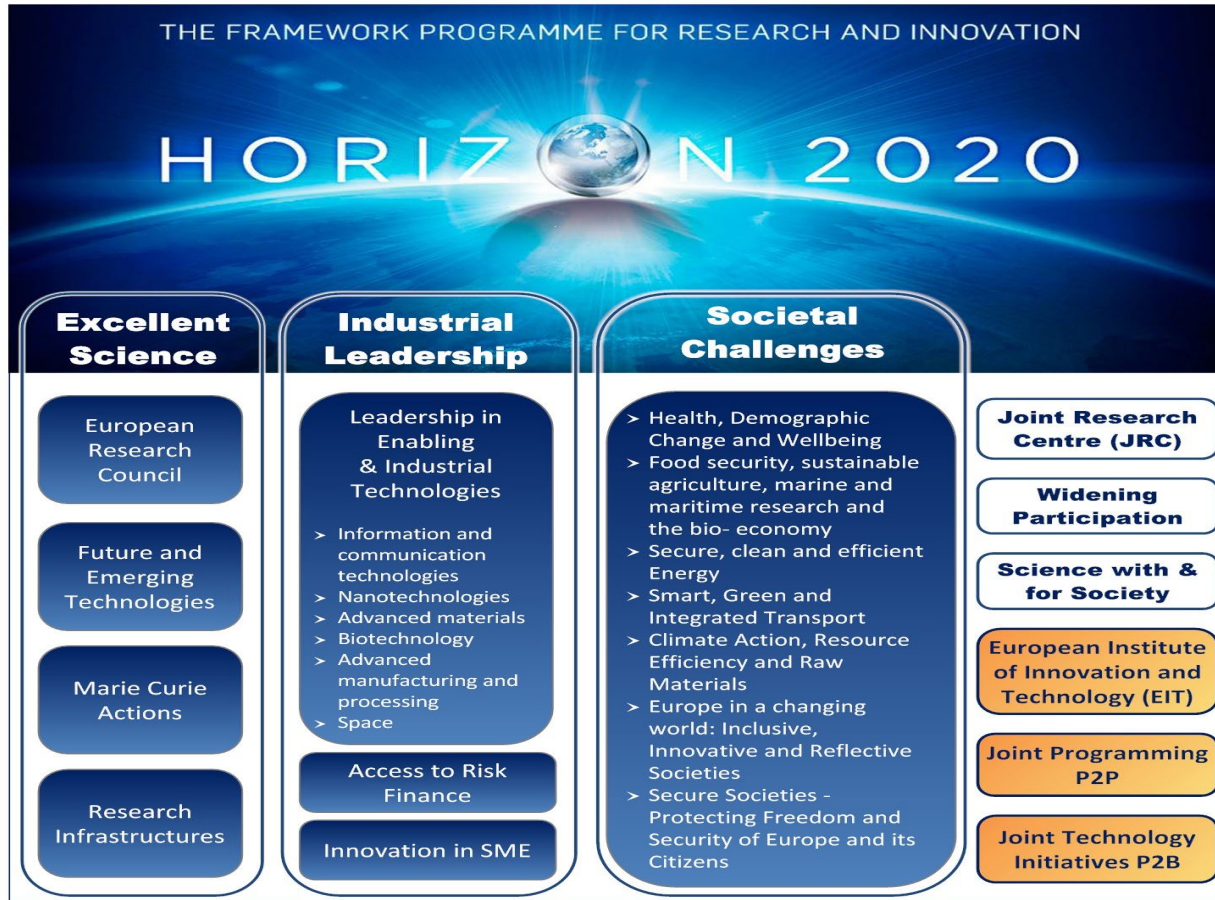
THE FRAMEWORK PROGRAMME FOR RESEARCH AND INNOVATION

HORIZON 2020

Excellent Science

European Research Council

Future and Emerging Technologies

Marie Curie Actions

Research Infrastructures

Industrial Leadership

Leadership in Enabling & Industrial Technologies

➢ Information and communication technologies
➢ Nanotechnologies
➢ Advanced materials
➢ Biotechnology
➢ Advanced manufacturing and processing
➢ Space

Access to Risk Finance

Innovation in SME

Societal Challenges

➢ Health, Demographic Change and Wellbeing
➢ Food security, sustainable agriculture, marine and maritime research and the bio- economy
➢ Secure, clean and efficient Energy
➢ Smart, Green and Integrated Transport
➢ Climate Action, Resource Efficiency and Raw Materials
➢ Europe in a changing world: Inclusive, Innovative and Reflective Societies
➢ Secure Societies - Protecting Freedom and Security of Europe and its Citizens

Joint Research Centre (JRC)

Widening Participation

Science with & for Society

European Institute of Innovation and Technology (EIT)

Joint Programming P2P

Joint Technology Initiatives P2B